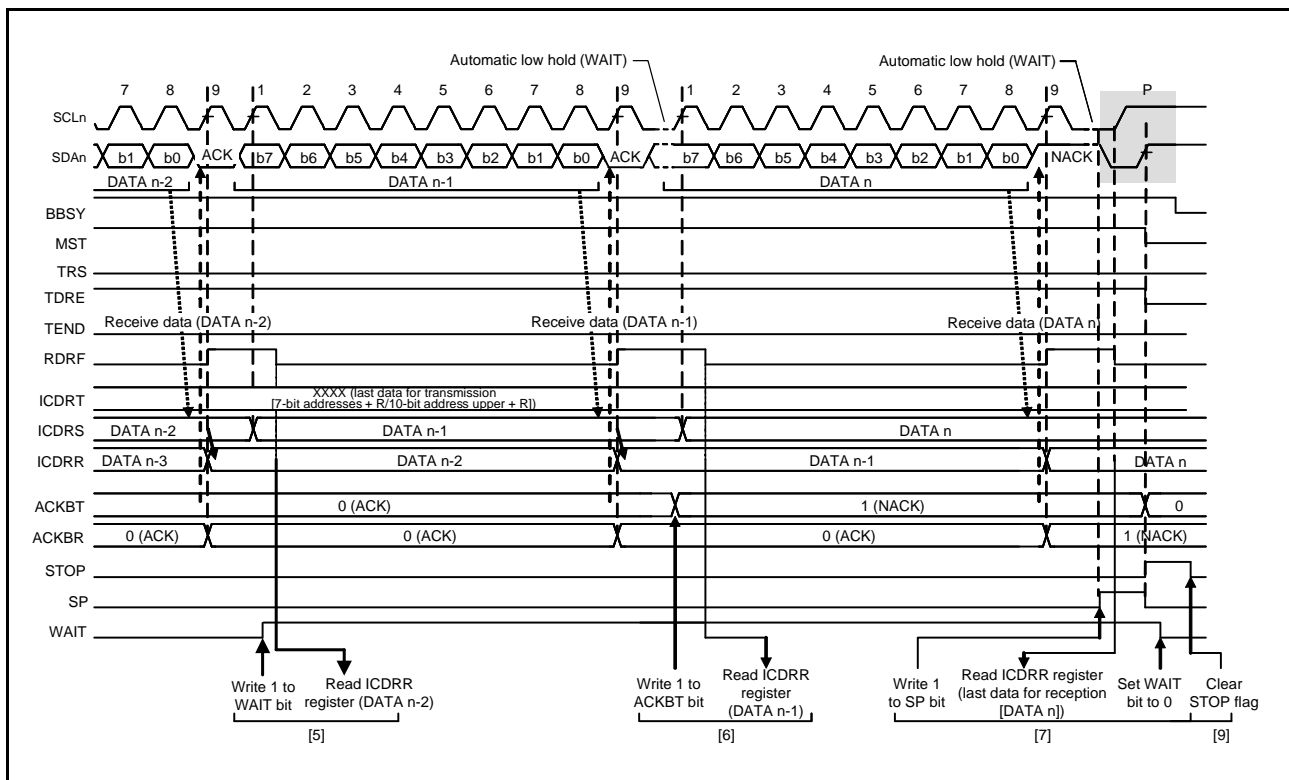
Automatic low hold (WAIT)

Automatic low hold (WAIT)

7 8 9 1 2 3 4 5 6 7 8 9 1 2 3 4 5 6 7 8 9 P

SCLn

SDAn b1 b0 ACK b7 b6 b5 b4 b3 b2 b1 b0 ACK b7 b6 b5 b4 b3 b2 b1 b0 NACK

DATA n-2 DATA n-1 DATA n

BBSY

MST

TRS

TDRE

TEND Receive data (DATA n-2) Receive data (DATA n-1) Receive data (DATA n)

RDRF

ICDRT XXXX (last data for transmission [7-bit addresses + R/10-bit address upper + R])

ICDRS DATA n-2 DATA n-1 DATA n

ICDRR DATA n-3 DATA n-2 DATA n-1 DATA n

ACKBT 0 (ACK) 1 (NACK) 0

ACKBR 0 (ACK) 0 (ACK) 0 (ACK) 1 (NACK)

STOP

SP

WAIT

Write 1 to WAIT bit

Read ICDRR register (DATA n-2)

[5]

Write 1 to ACKBT bit

Read ICDRR register (DATA n-1)

[6]

Write 1 to SP bit

Read ICDRR register (last data for reception [DATA n])

Set WAIT bit to 0

[7]

Clear STOP flag

[9]